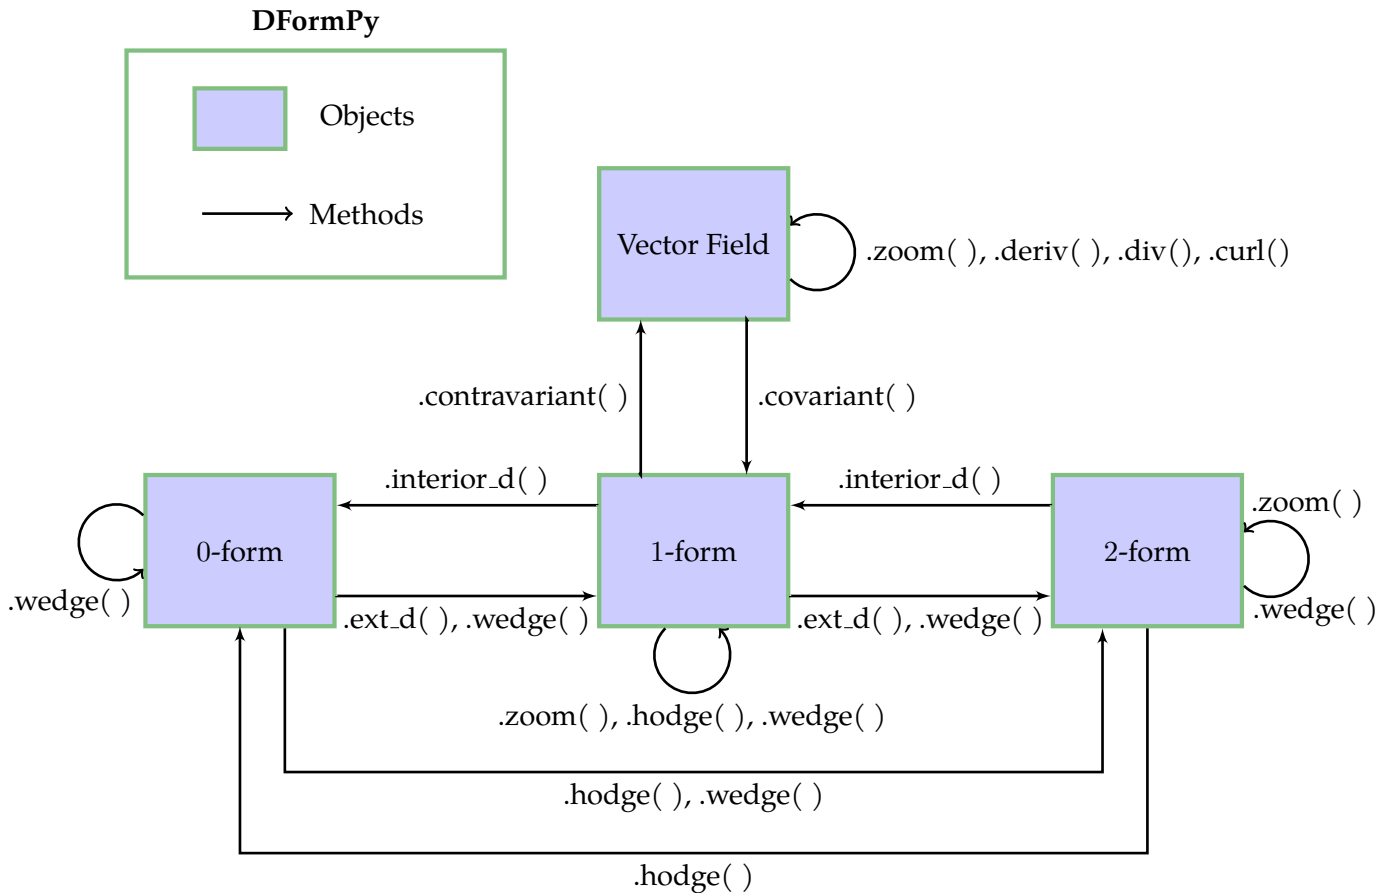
DFormPy

Objects

Methods

Vector Field

.zoom( ), .deriv( ), .div(), .curl()

.contravariant( )

.covariant( )

.interior_d( )

.interior_d( )

.zoom( )

0-form

1-form

2-form

.wedge( )

.ext_d( ), .wedge( )

.ext_d( ), .wedge( )

.wedge( )

.zoom( ), .hodge( ), .wedge( )

.hodge( ), .wedge( )

.hodge( )